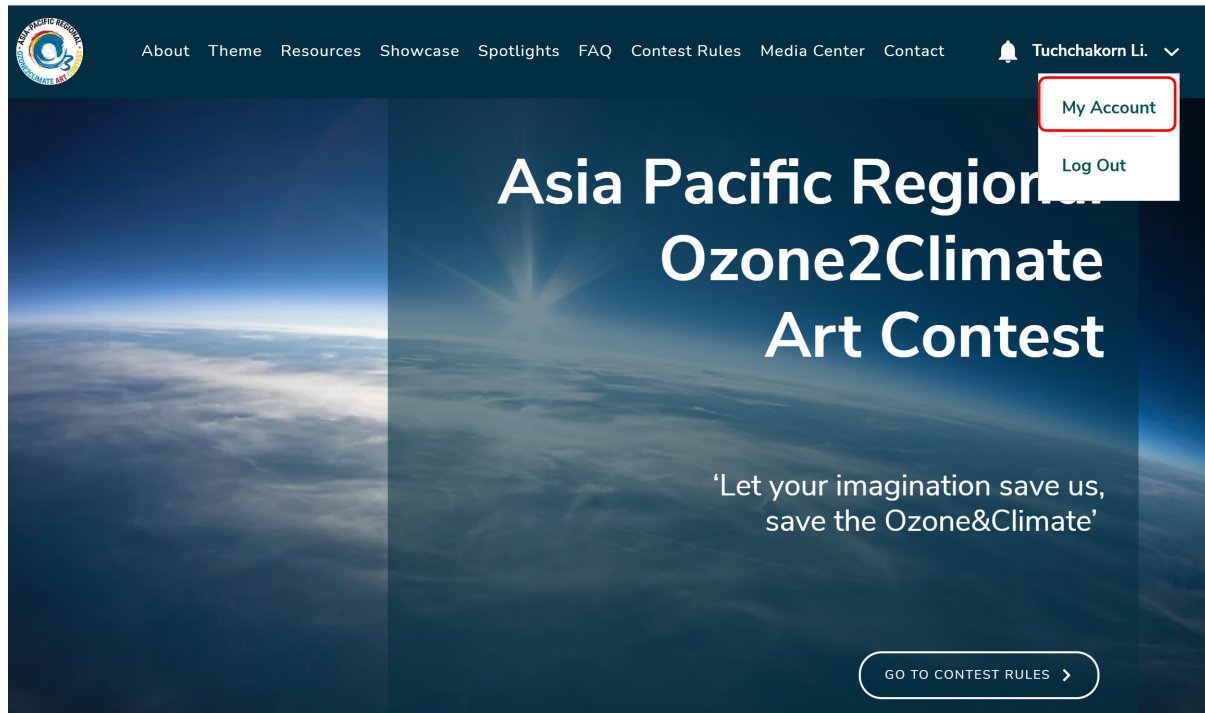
ASIA-PACIFIC REGIONAL OZONE2CLIMATE ART CONTEST

About Theme Resources Showcase Spotlights FAQ Contest Rules Media Center Contact

Tuchchakorn Li.

My Account

Log Out

Asia Pacific Regional Ozone2Climate Art Contest

‘Let your imagination save us, save the Ozone&Climate’

GO TO CONTEST RULES